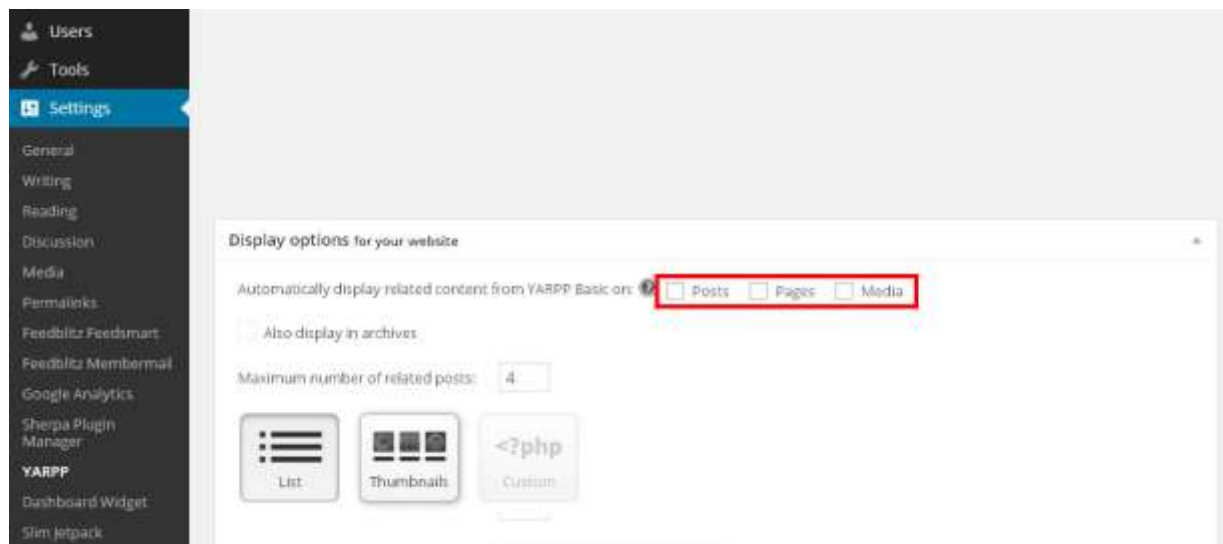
Users
Tools
Settings
General
Writing
Reading
Discussion
Media
Permalinks
Feedblitz Feedsmart
Feedblitz Membermail
Google Analytics
Sherpa Plugin Manager
YARPP
Dashboard Widget
Slim Jetpack

Display options for your website

Automatically display related content from YARPP Basic on: Posts Pages Media

Also display in archives

Maximum number of related posts: 4

List
Thumbnails
<?php
Custom